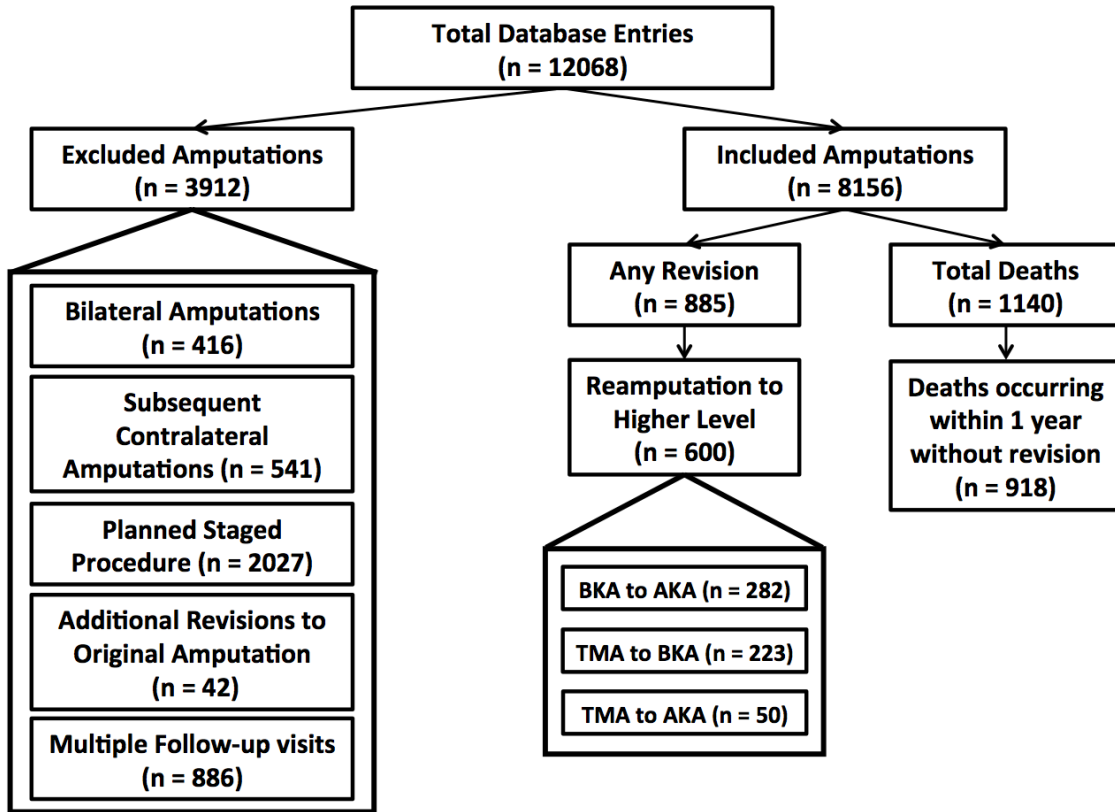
Total Database Entries
(n = 12068)

Excluded Amputations
(n = 3912)

Bilateral Amputations
(n = 416)

Subsequent Contralateral Amputations (n = 541)

Planned Staged Procedure (n = 2027)

Additional Revisions to Original Amputation
(n = 42)

Multiple Follow-up visits
(n = 886)

Included Amputations
(n = 8156)

Any Revision
(n = 885)

Reamputation to Higher Level
(n = 600)

BKA to AKA (n = 282)

TMA to BKA (n = 223)

TMA to AKA (n = 50)

Total Deaths
(n = 1140)

Deaths occurring within 1 year without revision
(n = 918)